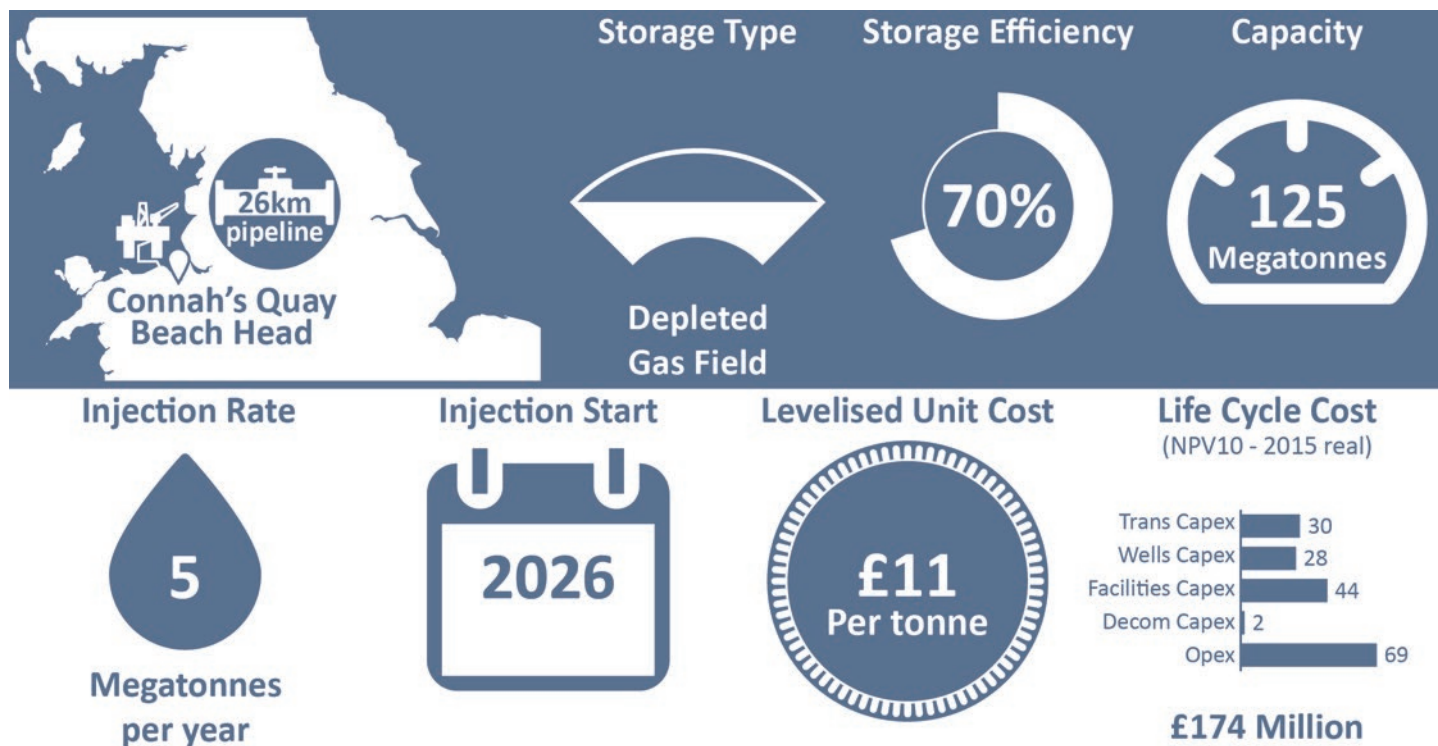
26km pipeline

Connah's Quay Beach Head

Storage Type

Depleted Gas Field

Storage Efficiency

70%

Capacity

125 Megatonnes

Injection Rate

5

Megatonnes per year

Injection Start

2026

Levelised Unit Cost

£11 Per tonne

Life Cycle Cost
(NPV10 - 2015 real)

| | |
|---|---|
| Trans Capex | 30 |
| Wells Capex | 28 |
| Facilities Capex | 44 |
| Decom Capex | 2 |
| Opex | 69 |

£174 Million